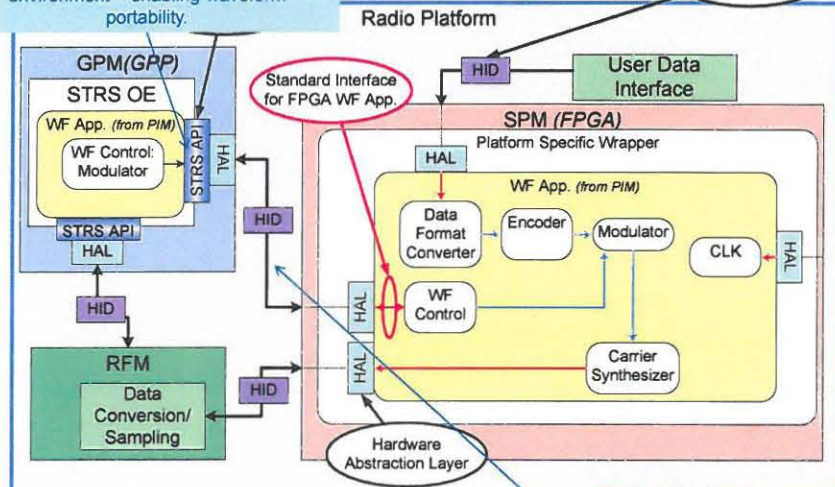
environment - enabling waveform portability.

Radio Platform

GPM(GPP)

STRS OE

WF App. (from PIM)

WF Control: Modulator

STRS API

HAL

STRS API

HAL

HID

Standard Interface for FPGA WF App.

HID

User Data Interface

SPM (FPGA)

Platform Specific Wrapper

HAL

WF App. (from PIM)

Data Format Converter

Encoder

Modulator

CLK

HAL

HID

HAL

WF Control

RFM

Data Conversion/ Sampling

HID

HAL

Carrier Synthesizer

Hardware Abstraction Layer